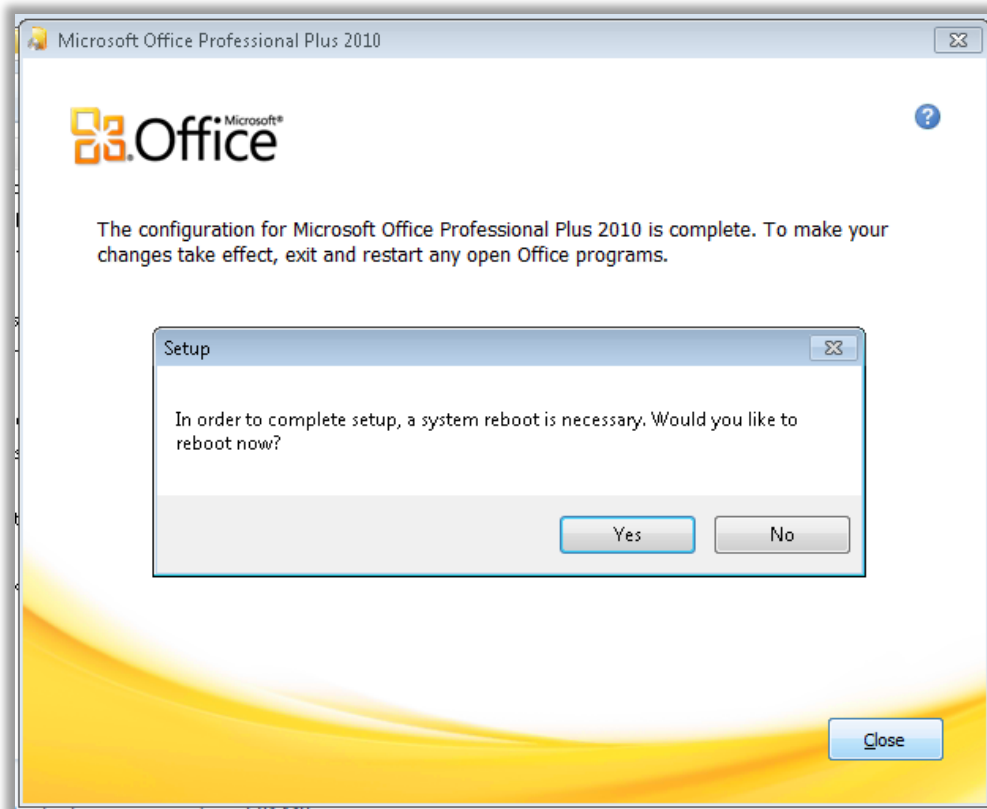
Microsoft Office Professional Plus 2010

Microsoft® Office

?

The configuration for Microsoft Office Professional Plus 2010 is complete. To make your changes take effect, exit and restart any open Office programs.

Setup

In order to complete setup, a system reboot is necessary. Would you like to reboot now?

Yes

No

Close